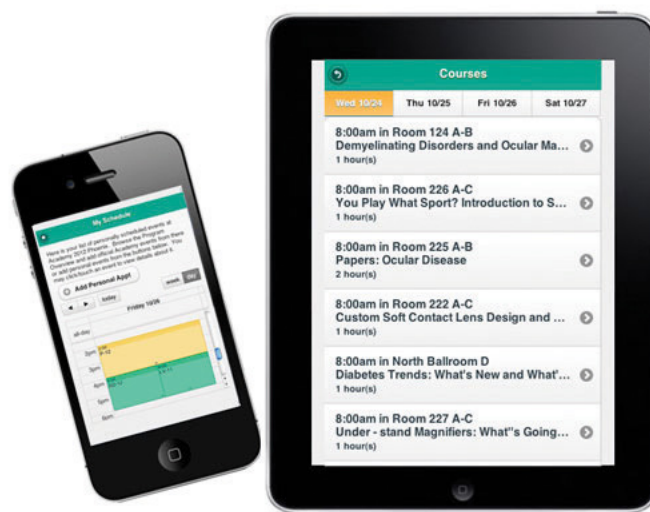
My Schedule

Here is your list of personally scheduled events at Academy 2012 Phoenix. Browse the Program Overview and add official Academy events from there or add personal events from the buttons below. You may click/touch an event to view details about it.

Add Personal Appt

today

week

day

Friday 10/26

all-day

3pm

4pm

5pm

6pm

Courses

Wed 10/24

Thu 10/25

Fri 10/26

Sat 10/27

8:00am in Room 124 A-B
Demyelinating Disorders and Ocular Ma...
1 hour(s)

8:00am in Room 226 A-C
You Play What Sport? Introduction to S...
1 hour(s)

8:00am in Room 225 A-B
Papers: Ocular Disease
2 hour(s)

8:00am in Room 222 A-C
Custom Soft Contact Lens Design and ...
1 hour(s)

8:00am in North Ballroom D
Diabetes Trends: What's New and What'...
1 hour(s)

8:00am in Room 227 A-C
Under - stand Magnifiers: What''s Going...
1 hour(s)